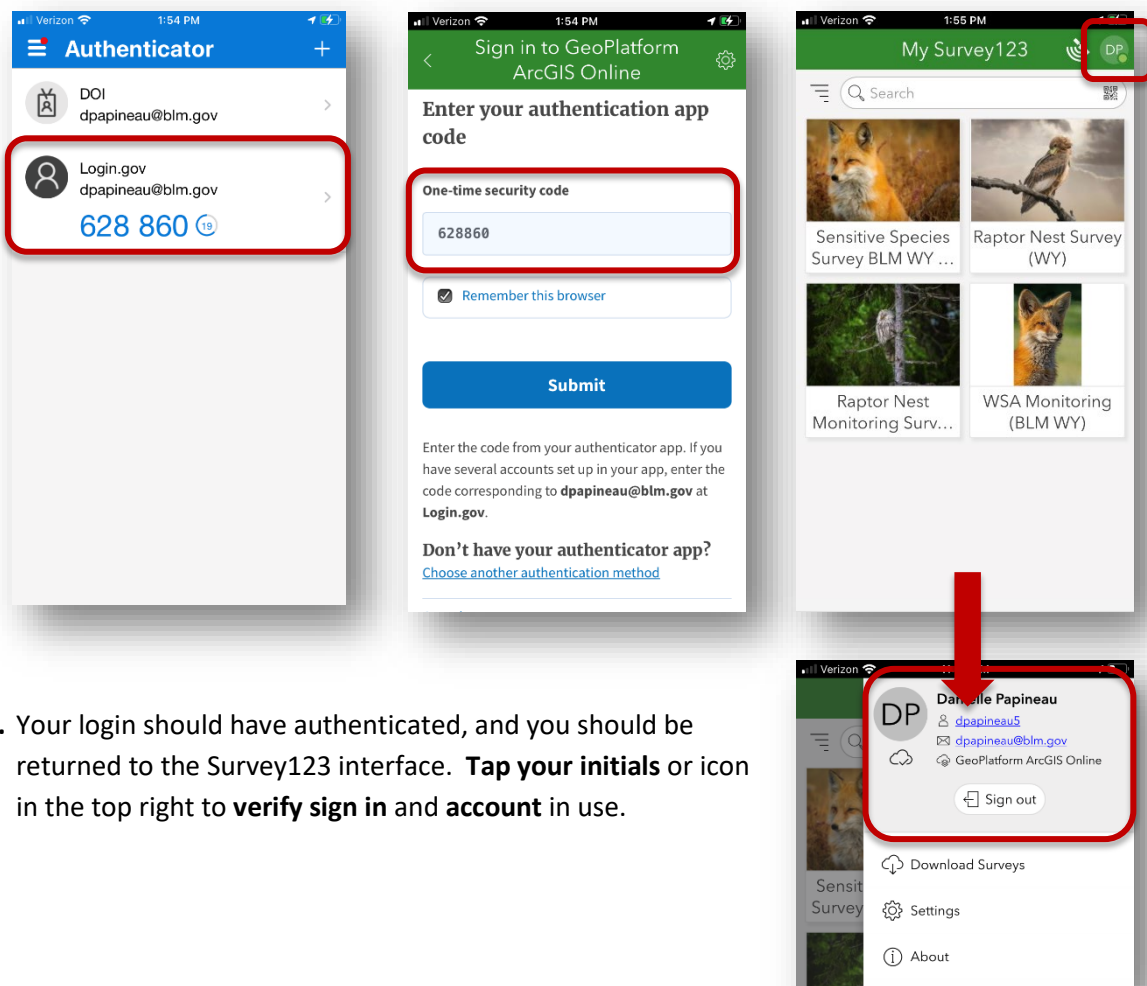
Verizon 1:54 PM

Authenticator

DOI
dpapineau@blm.gov

Login.gov
dpapineau@blm.gov
628 860 19

Verizon 1:54 PM

Sign in to GeoPlatform ArcGIS Online

Enter your authentication app code

One-time security code

628860

Remember this browser

Submit

Enter the code from your authenticator app. If you have several accounts set up in your app, enter the code corresponding to **dpapineau@blm.gov** at **Login.gov**.

Don't have your authenticator app?
Choose another authentication method

Verizon 1:55 PM

My Survey123 DP

Search

Sensitive Species Survey BLM WY ...

Raptor Nest Survey (WY)

Raptor Nest Monitoring Surv...

WSA Monitoring (BLM WY)

. Your login should have authenticated, and you should be returned to the Survey123 interface. **Tap your initials** or icon in the top right to **verify sign in** and **account** in use.

Verizon

DP Da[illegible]lle Papineau
dpapineau5
dpapineau@blm.gov
GeoPlatform ArcGIS Online

Sign out

Sensit
Survey

Download Surveys

Settings

About